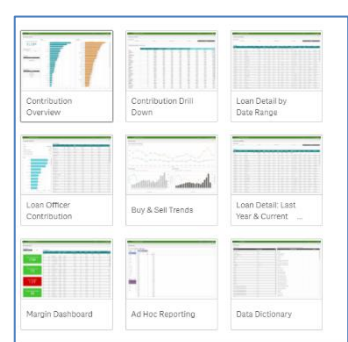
Contribution Overview

Contribution Drill Down

Loan Detail by Date Range

Loan Officer Contribution

Buy & Sell Trends

Loan Detail: Last Year & Current ...

Margin Dashboard

Ad Hoc Reporting

Data Dictionary